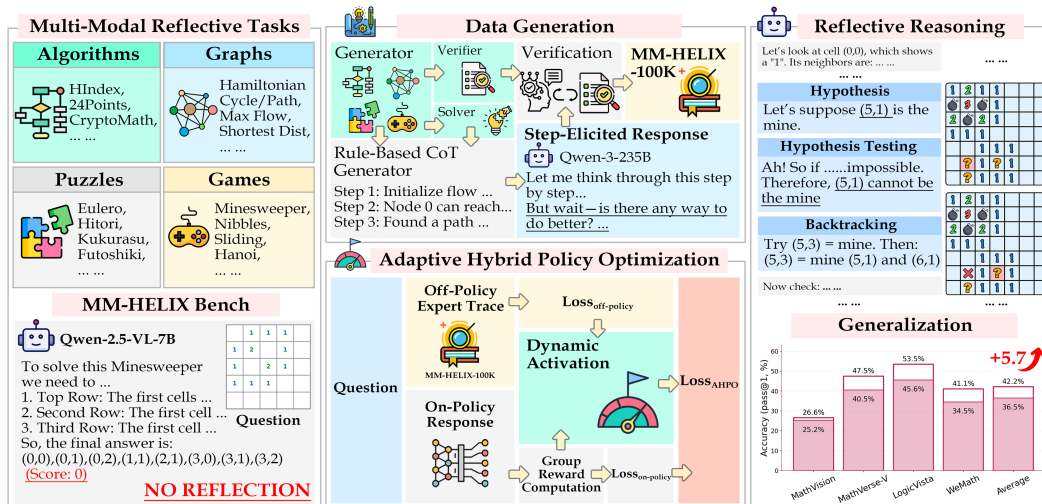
Multi-Modal Reflective Tasks

Algorithms

HIndex, 24Points, CryptoMath, ... ...

Graphs

Hamiltonian Cycle/Path, Max Flow, Shortest Dist, ... ...

Puzzles

Eulero, Hitori, Kukurasu, Futoshiki, ... ...

Games

Minesweeper, Nibbles, Sliding, Hanoi, ... ...

MM-HELIX Bench

Qwen-2.5-VL-7B

To solve this Minesweeper we need to ...
1. Top Row: The first cells ...
2. Second Row: The first cell ...
3. Third Row: The first cell ...
So, the final answer is:
(0,0),(0,1),(0,2),(1,1),(2,1),(3,0),(3,1),(3,2)
(Score: 0)

| | 1 | 1 | 1 |
|---|---|---|---|
| 1 | 2 | | 1 |
| 1 | | 2 | 1 |
| 1 | 1 | 1 | |

Question

NO REFLECTION

Data Generation

Generator

Verifier

Verification

MM-HELIX -100K

Solver

Rule-Based CoT Generator

Step 1: Initialize flow ...
Step 2: Node 0 can reach...
Step 3: Found a path ...

Step-Elicited Response

Qwen-3-235B

Let me think through this step by step...
But wait—is there any way to do better? ...

Adaptive Hybrid Policy Optimization

Question

Off-Policy Expert Trace

MM-HELIX-100K

$Loss_{off-policy}$

Dynamic Activation

$Loss_{AHPO}$

On-Policy Response

Group Reward Computation

$Loss_{on-policy}$

Reflective Reasoning

Let's look at cell (0,0), which shows a "1". Its neighbors are: ... ...

... ...

... ...

Hypothesis

Let's suppose (5,1) is the mine.

Hypothesis Testing

Ah! So if ......impossible. Therefore, (5,1) cannot be the mine

Backtracking

Try (5,3) = mine. Then: (5,3) = mine (5,1) and (6,1)

Now check: ... ...

... ...

... ...

1 2 1 1
2 2 1
1 1 1
1 1 1
? 1 1
? 1 1

1 2 1 1
2 2 1
1 1 1
1 1 1
1 ? 1
? 1 1

Generalization

+5.7

Accuracy (pass@1, %)

26.6%
25.2%
47.5%
40.5%
53.5%
45.6%
41.1%
34.5%
42.2%
36.5%

MathVision
MathVerse-V
LogicVista
WeMath
Average